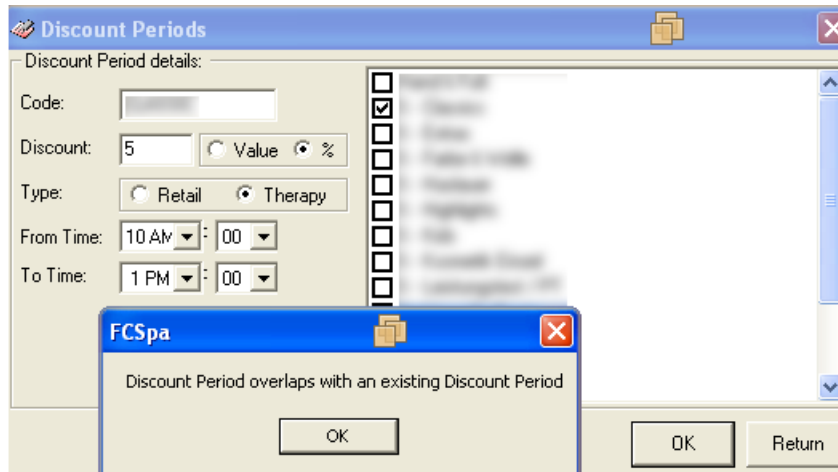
Discount Periods

Discount Period details:

Code: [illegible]

Discount: 5 Value %

Type: Retail Therapy

From Time: 10 AM : 00

To Time: 1 PM : 00

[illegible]
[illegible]
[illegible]
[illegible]
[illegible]
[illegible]
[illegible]
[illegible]
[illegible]

FCSpa

Discount Period overlaps with an existing Discount Period

OK

OK

Return